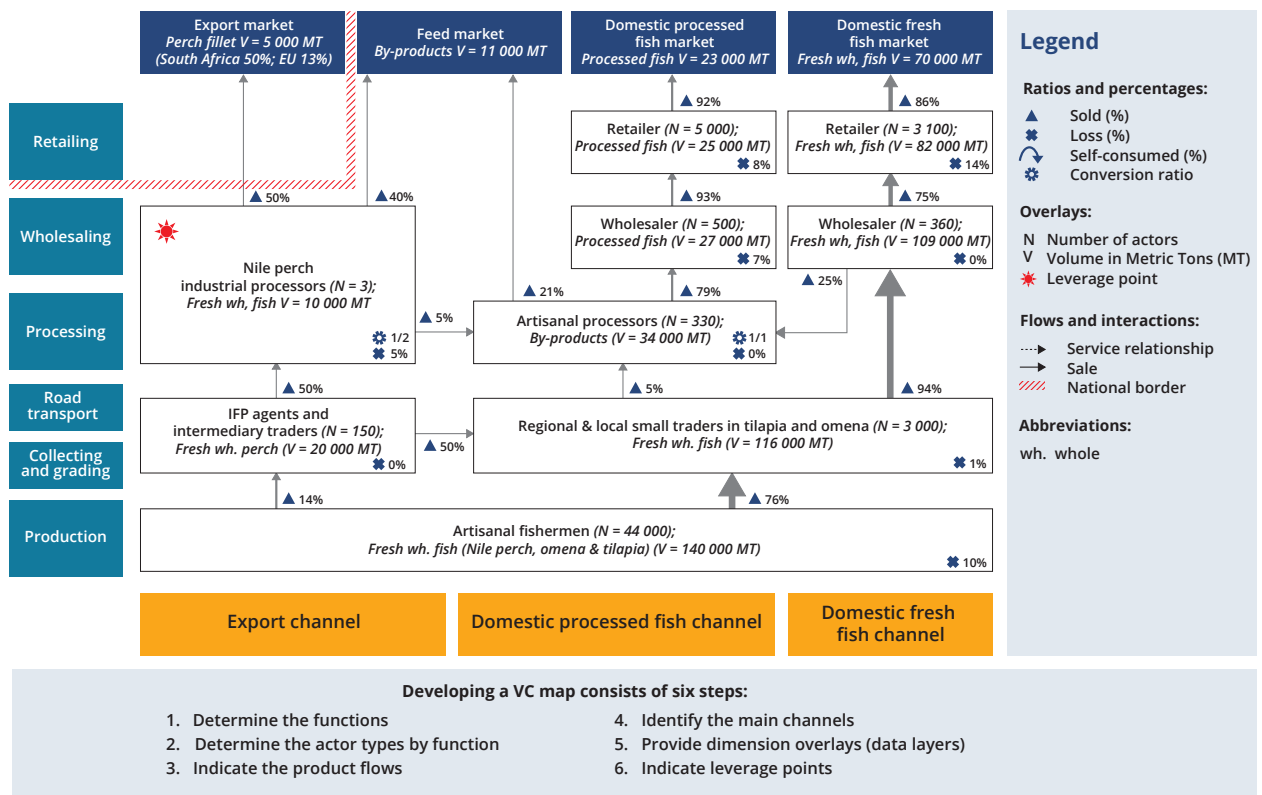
Export market
Perch fillet V = 5 000 MT
(South Africa 50%; EU 13%)

Feed market
By-products V = 11 000 MT

Domestic processed fish market
Processed fish V = 23 000 MT

Domestic fresh fish market
Fresh wh. fish V = 70 000 MT

Legend

Ratios and percentages:
Sold (%)
Loss (%)
Self-consumed (%)
Conversion ratio

Overlays:
N Number of actors
V Volume in Metric Tons (MT)
Leverage point

Flows and interactions:
Service relationship
Sale
National border

Abbreviations:
wh. whole

Retailing

92%
Retailer (N = 5 000);
Processed fish (V = 25 000 MT)
8%

86%
Retailer (N = 3 100);
Fresh wh. fish (V = 82 000 MT)
14%

50%
40%

Wholesaling

93%
Wholesaler (N = 500);
Processed fish (V = 27 000 MT)
7%

75%
Wholesaler (N = 360);
Fresh wh. fish (V = 109 000 MT)
0%

Nile perch
industrial processors (N = 3);
Fresh wh. fish V = 10 000 MT
1/2
5%

Processing

21%
79%
25%
5%

Artisanal processors (N = 330);
By-products (V = 34 000 MT)
1/1
0%

50%
5%
94%

Road transport

Collecting and grading

IFP agents and intermediary traders (N = 150);
Fresh wh. perch (V = 20 000 MT)
0%

50%

Regional & local small traders in tilapia and omena (N = 3 000);
Fresh wh. fish (V = 116 000 MT)
1%

14%
76%

Production

Artisanal fishermen (N = 44 000);
Fresh wh. fish (Nile perch, omena & tilapia) (V = 140 000 MT)
10%

Export channel
Domestic processed fish channel
Domestic fresh fish channel

Developing a VC map consists of six steps:
1. Determine the functions
2. Determine the actor types by function
3. Indicate the product flows
4. Identify the main channels
5. Provide dimension overlays (data layers)
6. Indicate leverage points